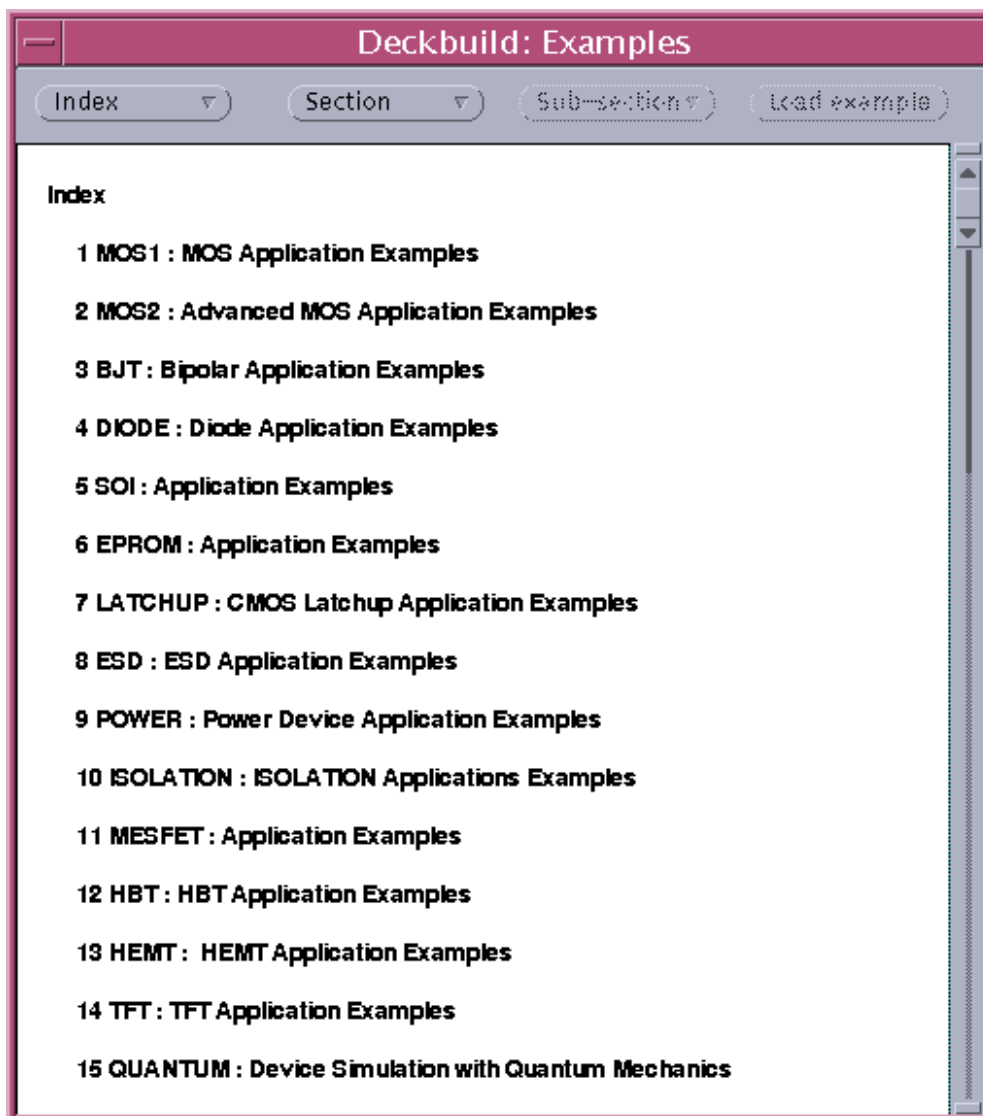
Deckbuild: Examples

Index
Section
Sub-section
Load example

Index

1 MOS1 : MOS Application Examples

2 MOS2 : Advanced MOS Application Examples

3 BJT : Bipolar Application Examples

4 DIODE : Diode Application Examples

5 SOI : Application Examples

6 EPROM : Application Examples

7 LATCHUP : CMOS Latchup Application Examples

8 ESD : ESD Application Examples

9 POWER : Power Device Application Examples

10 ISOLATION : ISOLATION Applications Examples

11 MESFET : Application Examples

12 HBT : HBT Application Examples

13 HEMT : HEMT Application Examples

14 TFT : TFT Application Examples

15 QUANTUM : Device Simulation with Quantum Mechanics